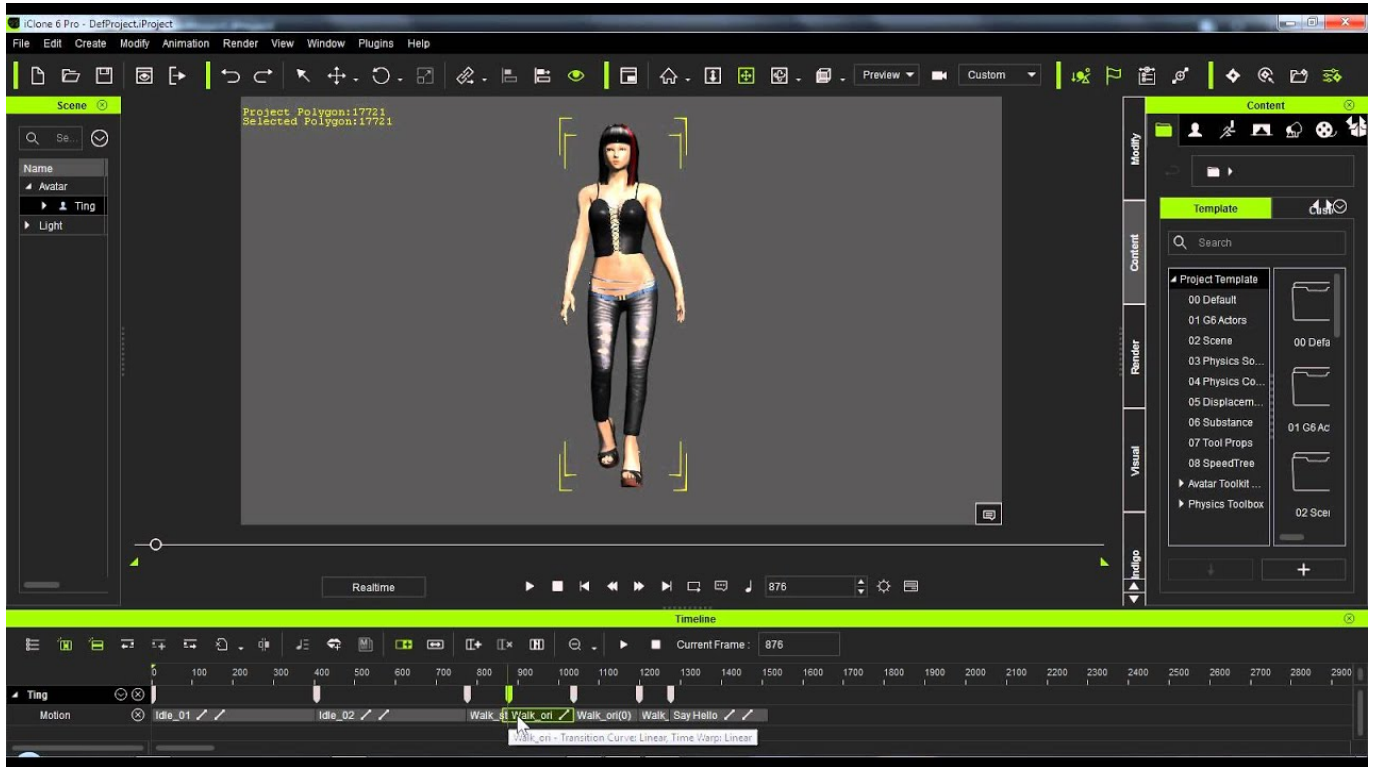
iClone 6 Pro - DefProject.iProject

File Edit Create Modify Animation Render View Window Plugins Help

Preview Custom

Scene

Se...

Name
Avatar
Ting
Light

Project Polygon:17721
Selected Polygon:17721

Realtime

876

Modify
Content
Render
Visual
Indigo

Content

Template Cust

Search

Project Template
00 Default
01 G6 Actors
02 Scene
03 Physics So...
04 Physics Co...
05 Displacem...
06 Substance
07 Tool Props
08 SpeedTree
Avatar Toolkit ...
Physics Toolbox

00 Defa
01 G6 Ac
02 Scer

Timeline

Current Frame : 876

0 100 200 300 400 500 600 700 800 900 1000 1100 1200 1300 1400 1500 1600 1700 1800 1900 2000 2100 2200 2300 2400 2500 2600 2700 2800 2900

Ting
Motion

Idle_01 Idle_02 Walk_st Walk_ori Walk_ori(0) Walk_ Say Hello

Walk_ori - Transition Curve: Linear, Time Warp: Linear